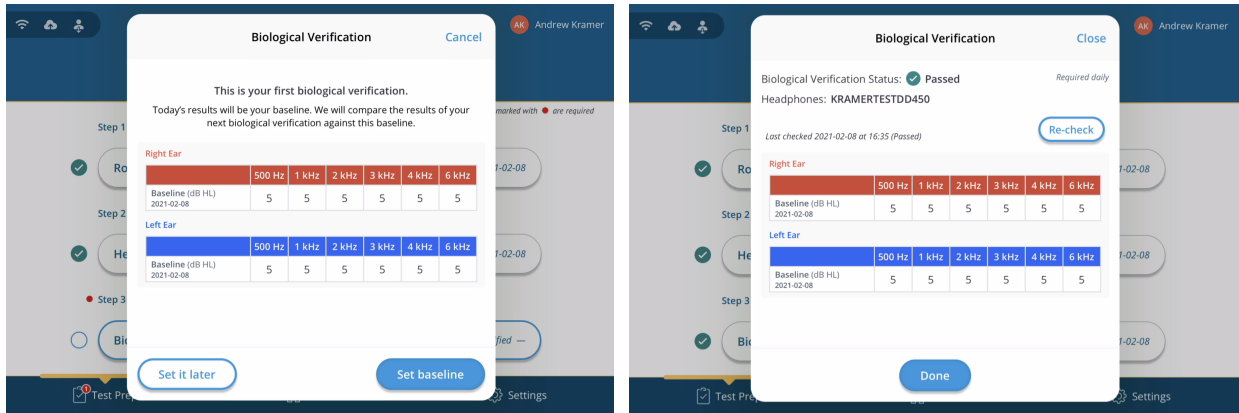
AK Andrew Kramer

Biological Verification

Cancel

This is your first biological verification.

Today's results will be your baseline. We will compare the results of your next biological verification against this baseline.

Right Ear

| | 500 Hz | 1 kHz | 2 kHz | 3 kHz | 4 kHz | 6 kHz |
|---|---|---|---|---|---|---|
| Baseline (dB HL) 2021-02-08 | 5 | 5 | 5 | 5 | 5 | 5 |

Left Ear

| | 500 Hz | 1 kHz | 2 kHz | 3 kHz | 4 kHz | 6 kHz |
|---|---|---|---|---|---|---|
| Baseline (dB HL) 2021-02-08 | 5 | 5 | 5 | 5 | 5 | 5 |

Set it later

Set baseline

marked with ● are required

Step 1

Ro

1-02-08

Step 2

He

1-02-08

● Step 3

Bi

fied —

Test Pre

Settings

AK Andrew Kramer

Biological Verification

Close

Biological Verification Status: Passed

Required daily

Headphones: KRAMERTESTDD450

Last checked 2021-02-08 at 16:35 (Passed)

Re-check

Right Ear

| | 500 Hz | 1 kHz | 2 kHz | 3 kHz | 4 kHz | 6 kHz |
|---|---|---|---|---|---|---|
| Baseline (dB HL) 2021-02-08 | 5 | 5 | 5 | 5 | 5 | 5 |

Left Ear

| | 500 Hz | 1 kHz | 2 kHz | 3 kHz | 4 kHz | 6 kHz |
|---|---|---|---|---|---|---|
| Baseline (dB HL) 2021-02-08 | 5 | 5 | 5 | 5 | 5 | 5 |

Done

Step 1

Ro

1-02-08

Step 2

He

1-02-08

Step 3

Bi

1-02-08

Test Pre

Settings